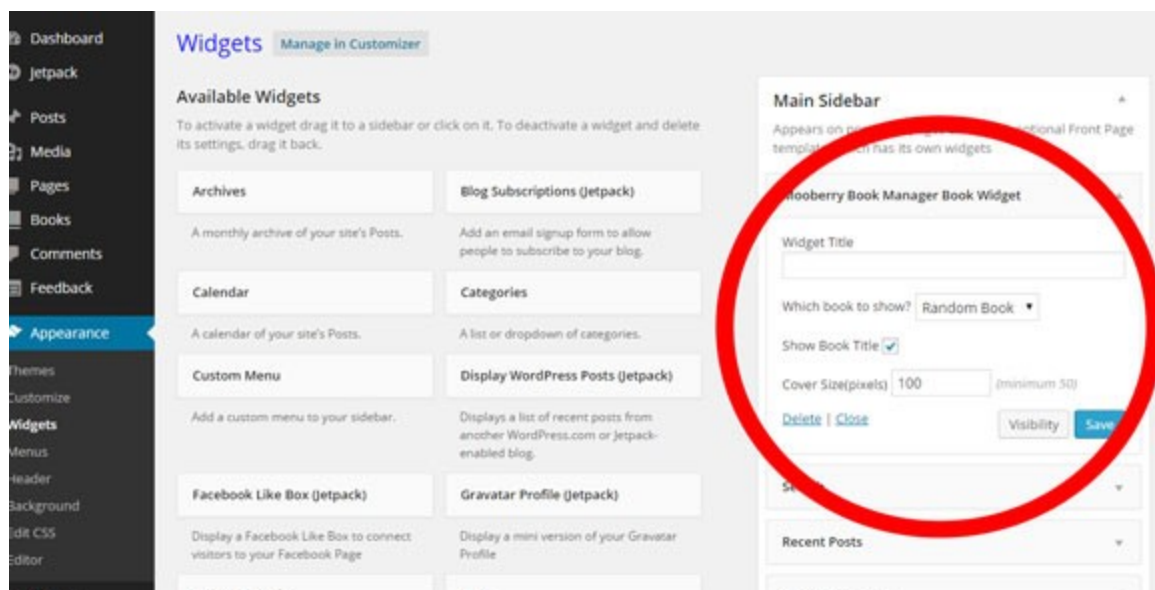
Dashboard
Jetpack
Posts
Media
Pages
Books
Comments
Feedback
Appearance
Themes
Customize
Widgets
Menus
Header
Background
Edit CSS
Editor

Widgets Manage in Customizer

Available Widgets

To activate a widget drag it to a sidebar or click on it. To deactivate a widget and delete its settings, drag it back.

Archives
A monthly archive of your site's Posts.

Blog Subscriptions (Jetpack)
Add an email signup form to allow people to subscribe to your blog.

Calendar
A calendar of your site's Posts.

Categories
A list or dropdown of categories.

Custom Menu
Add a custom menu to your sidebar.

Display WordPress Posts (Jetpack)
Displays a list of recent posts from another WordPress.com or Jetpack-enabled blog.

Facebook Like Box (Jetpack)
Display a Facebook Like Box to connect visitors to your Facebook Page

Gravatar Profile (Jetpack)
Display a mini version of your Gravatar Profile

Main Sidebar
Appears on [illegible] optional Front Page template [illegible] has its own widgets

Mooberry Book Manager Book Widget
Widget Title
Which book to show? Random Book
Show Book Title
Cover Size(pixels) 100 (minimum 50)
Delete | Close
Visibility Save

Se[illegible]

Recent Posts